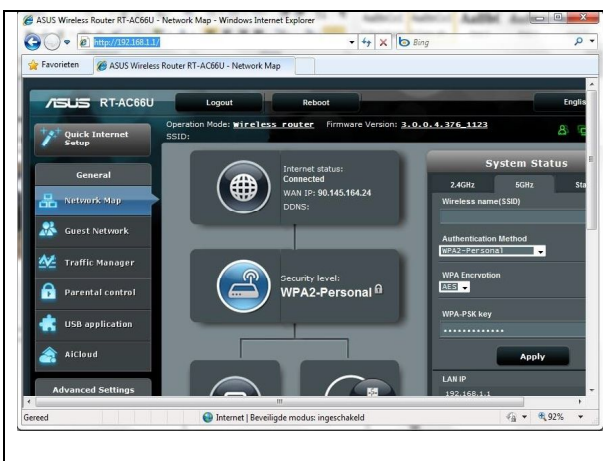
ASUS Wireless Router RT-AC66U - Network Map - Windows Internet Explorer

http://192.168.1.1/

Bing

Favorieten

ASUS Wireless Router RT-AC66U - Network Map

/ISUS RT-AC66U

Logout

Reboot

Englis

Quick Internet Setup

Operation Mode: Wireless router Firmware Version: 3.0.0.4.376_1123
SSID:

General

Network Map

Guest Network

Traffic Manager

Parental control

USB application

AiCloud

Advanced Settings

Internet status:
Connected
WAN IP: 90.145.164.24
DDNS:

Security level:
WPA2-Personal

System Status

2.4GHz

5GHz

Sta

Wireless name(SSID)

Authentication Method

WPA2-Personal

WPA Encryption

AES

WPA-PSK key

••••••••••••••

Apply

LAN IP

192.168.1.1

Gereed

Internet | Beveiligde modus: ingeschakeld

92%